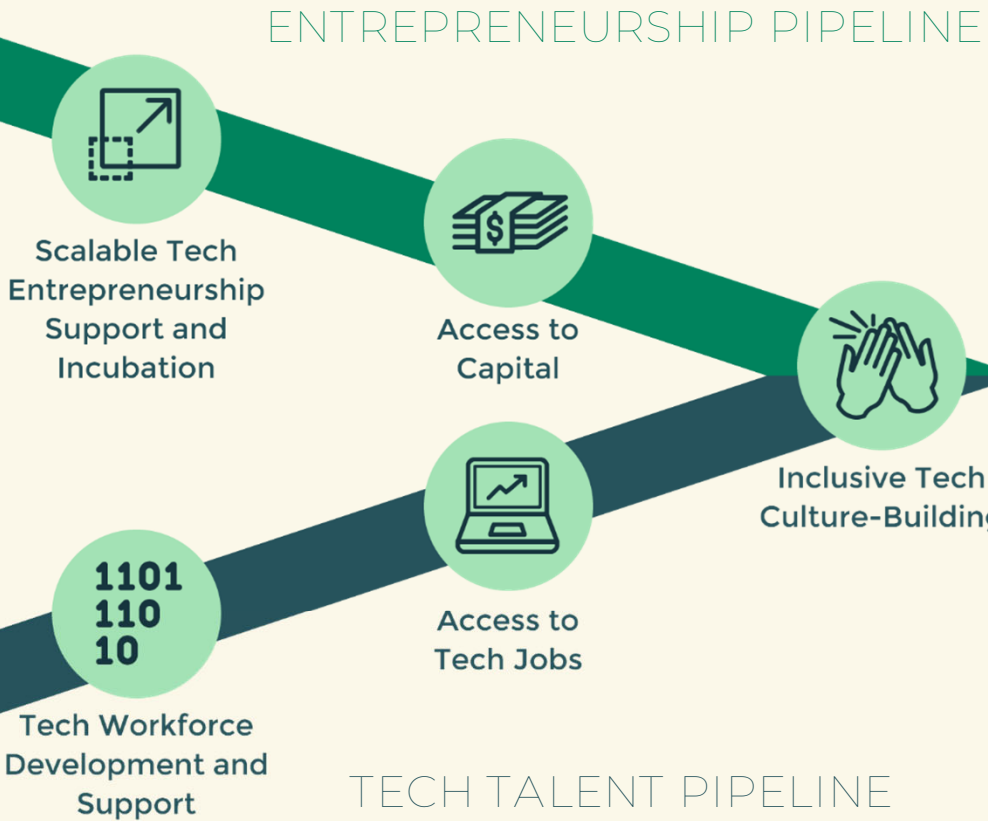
ENTREPRENEURSHIP PIPELINE

Scalable Tech Entrepreneurship Support and Incubation

Access to Capital

Inclusive Tech Culture-Building

1101
110
10

Access to Tech Jobs

Tech Workforce Development and Support

TECH TALENT PIPELINE